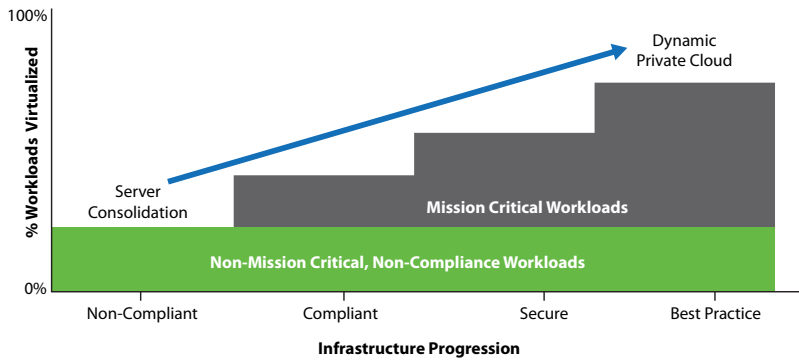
100%

% Workloads Virtualized

0%

Dynamic Private Cloud

Server Consolidation

Mission Critical Workloads

Non-Mission Critical, Non-Compliance Workloads

Non-Compliant

Compliant

Secure

Best Practice

Infrastructure Progression